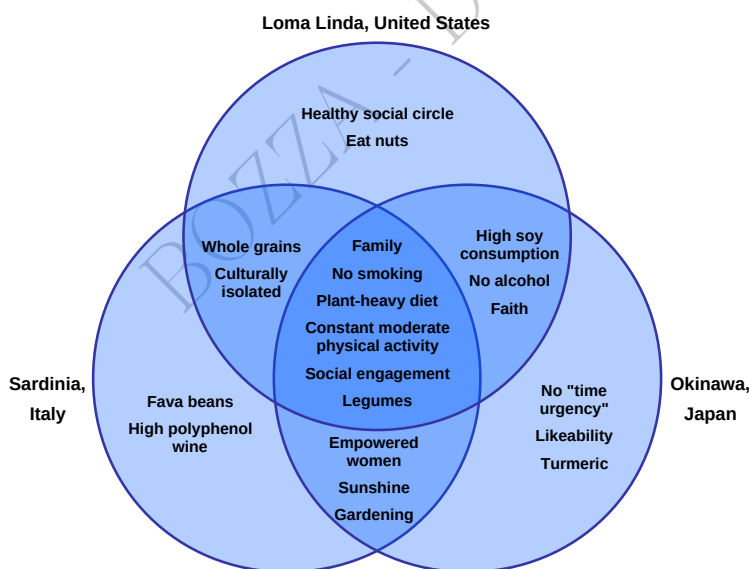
Loma Linda, United States

Healthy social circle
Eat nuts

Whole grains
Culturally isolated

Family
No smoking
Plant-heavy diet
Constant moderate physical activity
Social engagement
Legumes

High soy consumption
No alcohol
Faith

Sardinia, Italy

Fava beans
High polyphenol wine

Empowered women
Sunshine
Gardening

No "time urgency"
Likeability
Turmeric

Okinawa, Japan

BOZZA - B